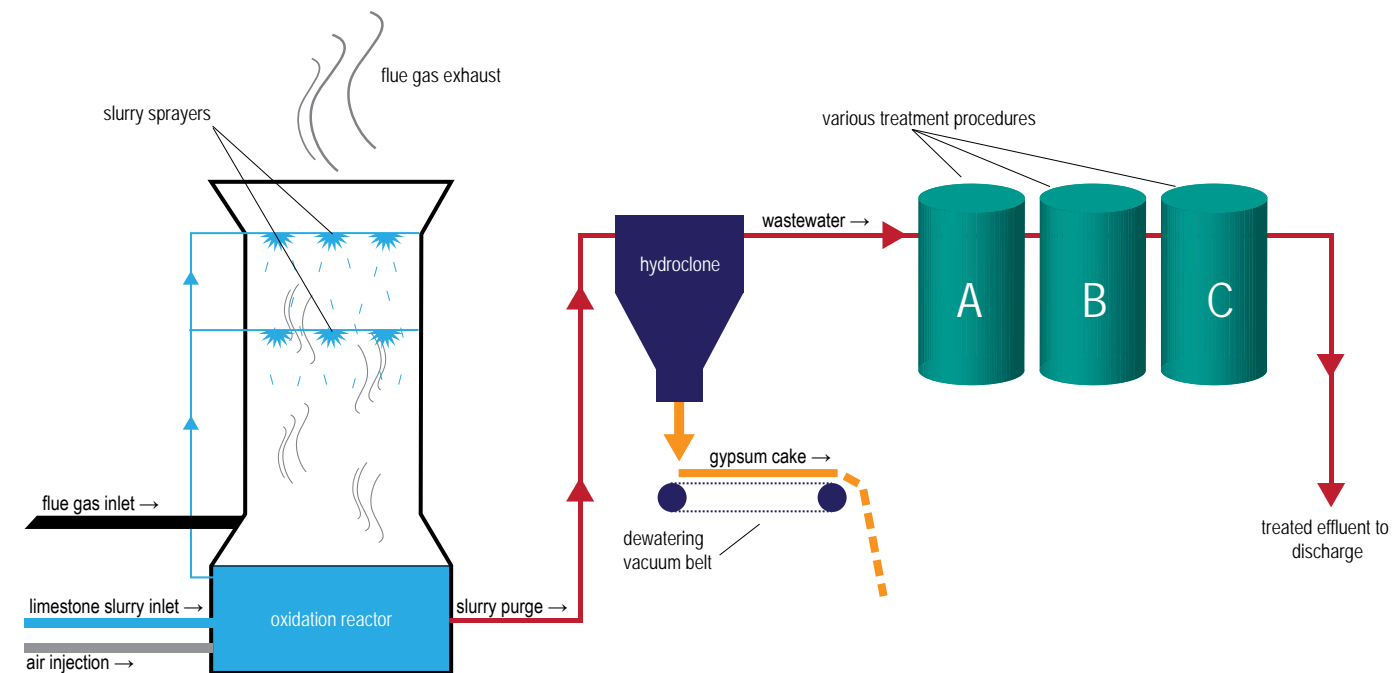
flue gas exhaust

slurry sprayers

various treatment procedures

wastewater →

hydroclone

A

B

C

gypsum cake →

dewatering vacuum belt

treated effluent to discharge

flue gas inlet →

limestone slurry inlet →

air injection →

oxidation reactor

slurry purge →